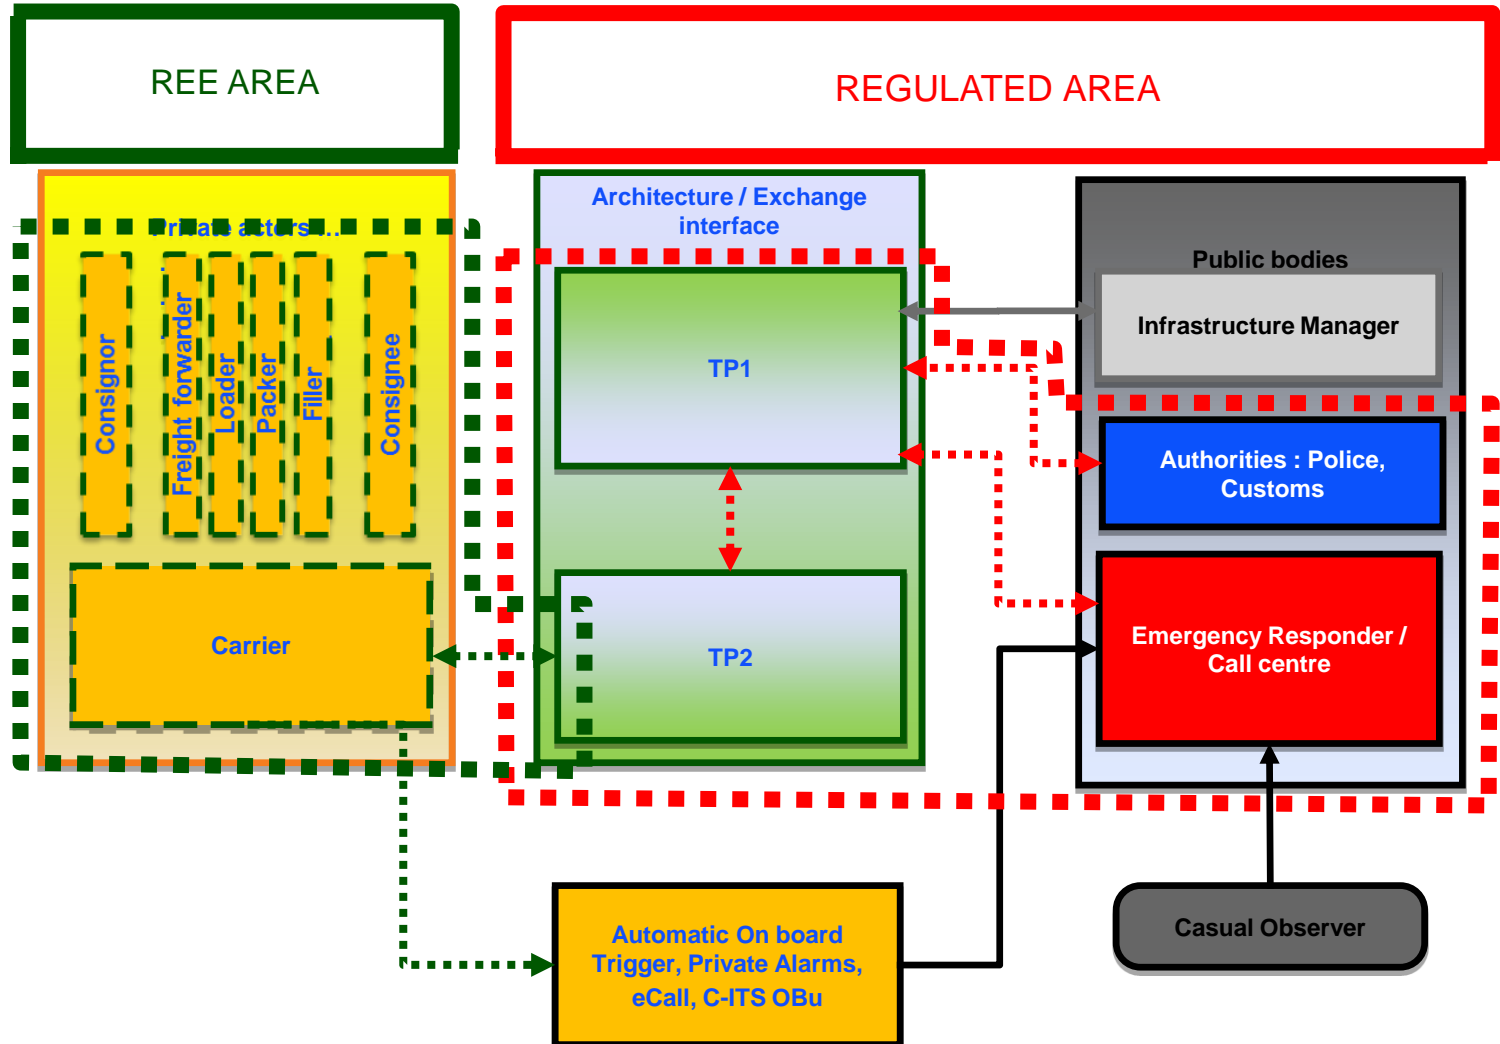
REE AREA

REGULATED AREA

Private actors...

Consignor

Freight forwarder

Loader

Packer

Filler

Consignee

Carrier

Architecture / Exchange interface

TP1

TP2

Public bodies

Infrastructure Manager

Authorities : Police, Customs

Emergency Responder / Call centre

Automatic On board Trigger, Private Alarms, eCall, C-ITS OBu

Casual Observer